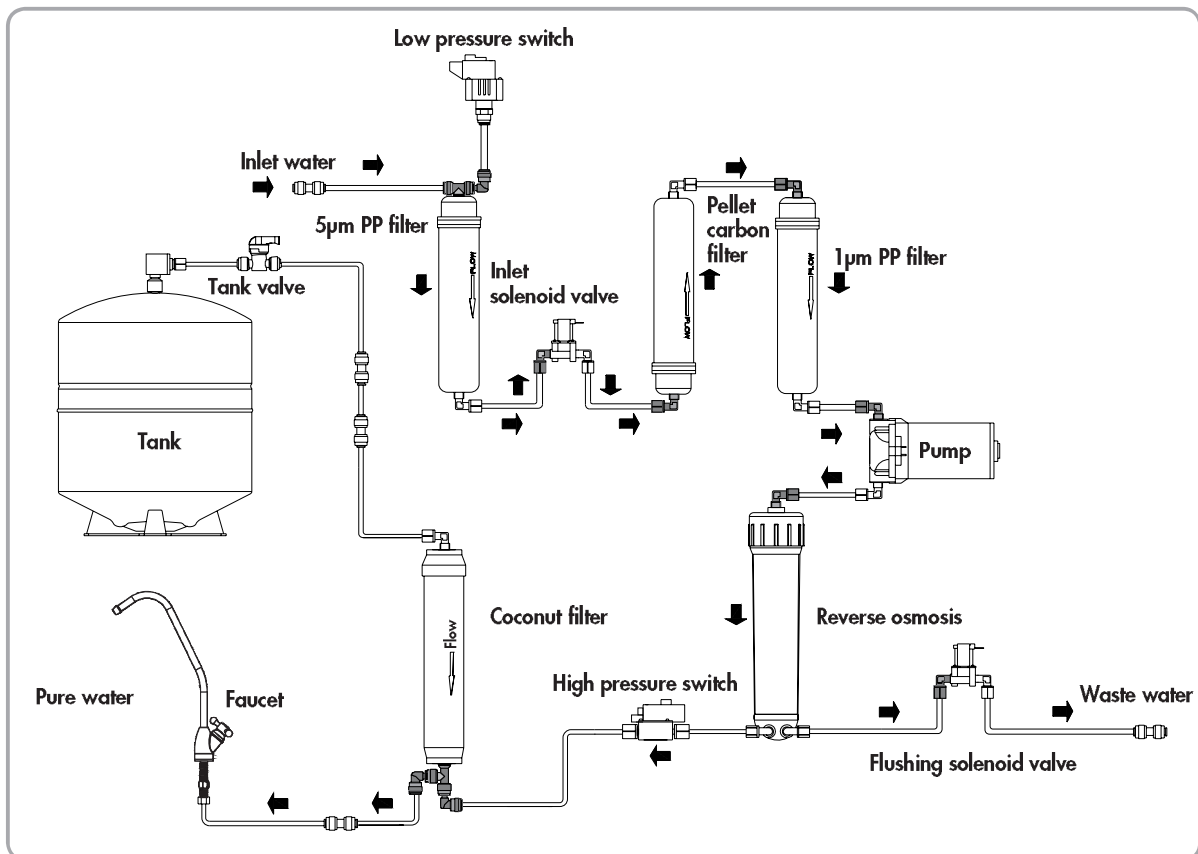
Low pressure switch

Inlet water

5μm PP filter

Pellet carbon filter

1μm PP filter

Inlet solenoid valve

FLOW

FLOW

FLOW

Tank valve

Tank

Pump

Coconut filter

Flow

Reverse osmosis

High pressure switch

Pure water

Faucet

Waste water

Flushing solenoid valve